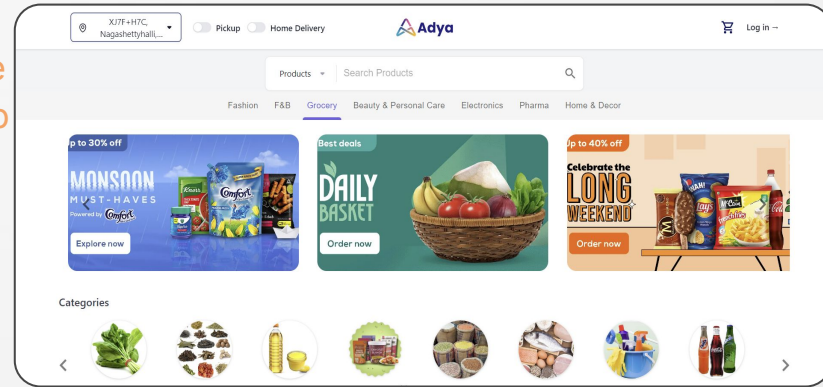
XJ7F+H7C, Nagashettyhalli,...

Pickup Home Delivery

Adya

Log in →

Products Search Products

Fashion F&B Grocery Beauty & Personal Care Electronics Pharma Home & Decor

p to 30% off

MONSOON MUST-HAVES

Powered by Comfort

Explore now

Best deals

DAILY BASKET

Order now

p to 40% off

Celebrate the LONG WEEKEND

Order now

Categories